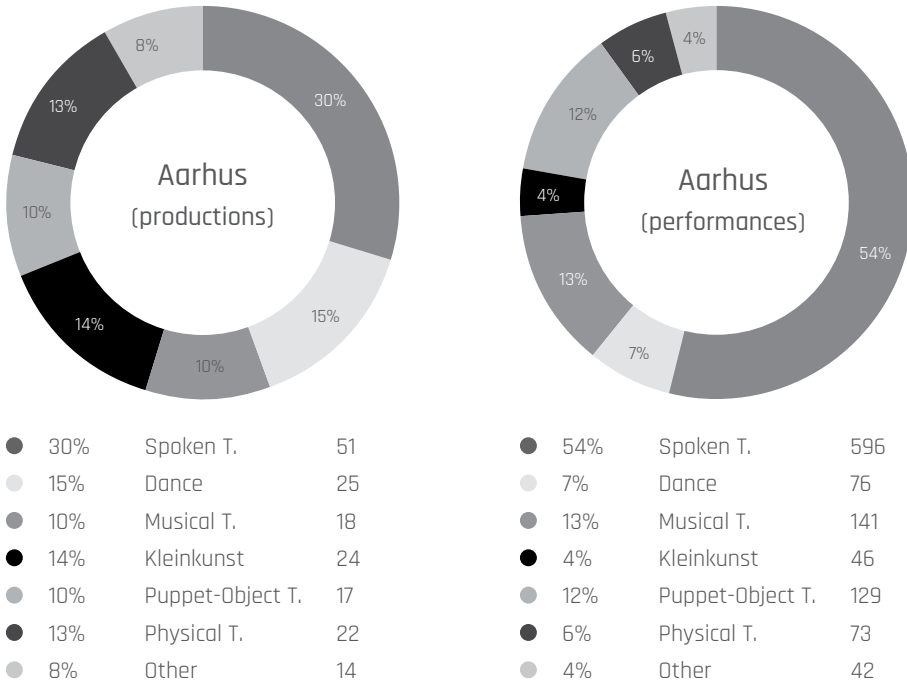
8%
30%
13%
Aarhus
(productions)
10%
14%
15%
10%

| 30% | Spoken T. | 51 |
|---|---|---|
| 15% | Dance | 25 |
| 10% | Musical T. | 18 |
| 14% | Kleinkunst | 24 |
| 10% | Puppet-Object T. | 17 |
| 13% | Physical T. | 22 |
| 8% | Other | 14 |

4%
6%
12%
4%
Aarhus
(performances)
54%
13%
7%

| 54% | Spoken T. | 596 |
|---|---|---|
| 7% | Dance | 76 |
| 13% | Musical T. | 141 |
| 4% | Kleinkunst | 46 |
| 12% | Puppet-Object T. | 129 |
| 6% | Physical T. | 73 |
| 4% | Other | 42 |